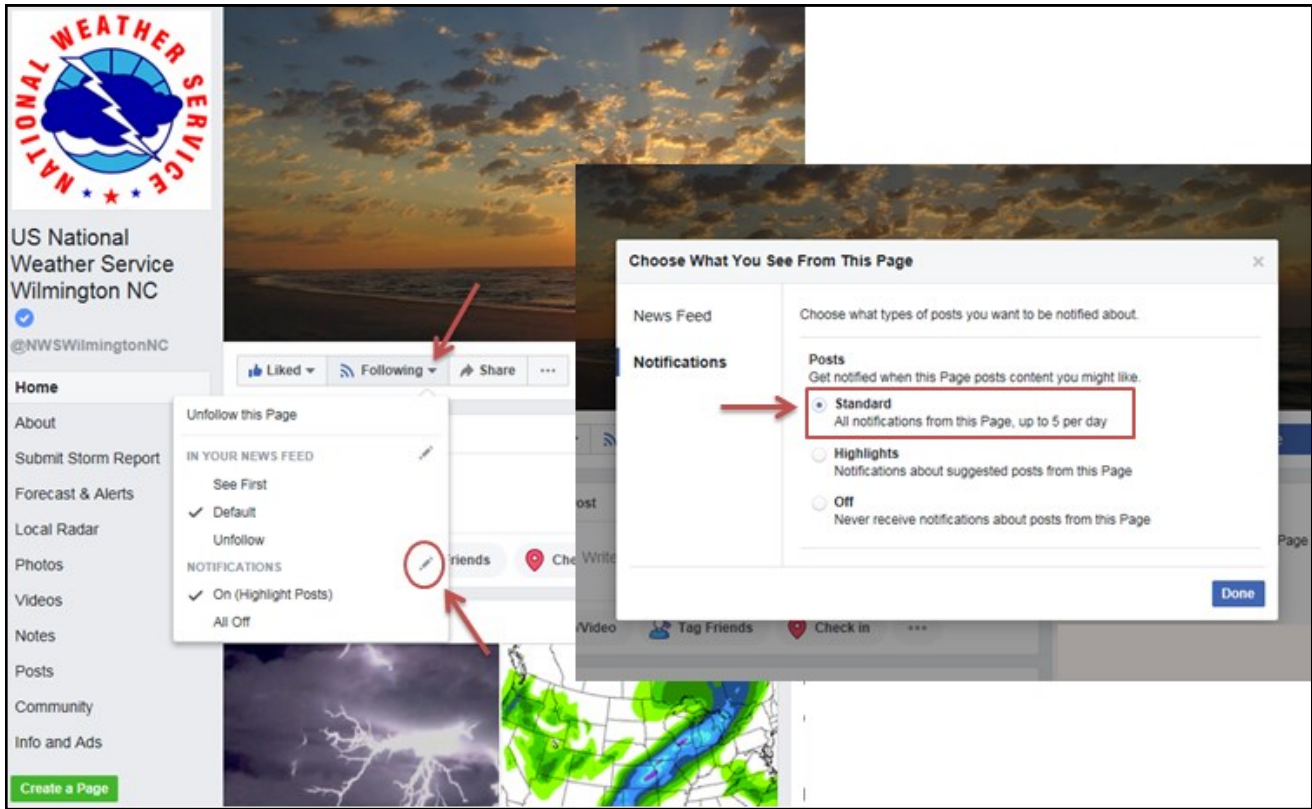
NATIONAL WEATHER SERVICE

US National Weather Service Wilmington NC

@NWSWilmingtonNC

Home
About
Submit Storm Report
Forecast & Alerts
Local Radar
Photos
Videos
Notes
Posts
Community
Info and Ads

Create a Page

Liked Following Share ...

Unfollow this Page
IN YOUR NEWS FEED
See First
Default
Unfollow
NOTIFICATIONS
On (Highlight Posts)
All Off

riends Che Write ost

Choose What You See From This Page

News Feed
Notifications

Choose what types of posts you want to be notified about.

Posts
Get notified when this Page posts content you might like.

Standard
All notifications from this Page, up to 5 per day

Highlights
Notifications about suggested posts from this Page

Off
Never receive notifications about posts from this Page

Done

/Video Tag Friends Check in ...

Page